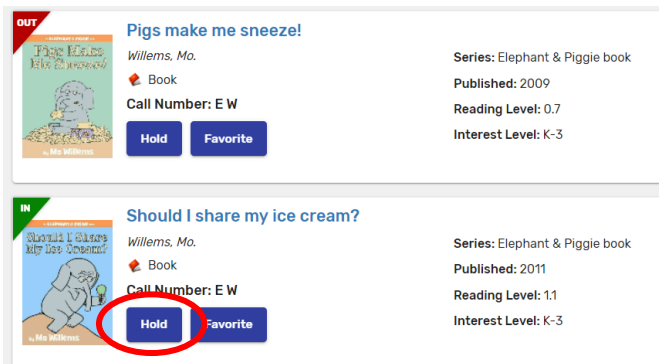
OUT

Pigs Make Me Sneeze!

by Mo Willems

Pigs make me sneeze!

Willems, Mo.

Book

Call Number: E W

Hold

Favorite

Series: Elephant & Piggie book

Published: 2009

Reading Level: 0.7

Interest Level: K-3

IN

Should I Share My Ice Cream?

by Mo Willems

Should I share my ice cream?

Willems, Mo.

Book

Call Number: E W

Hold

Favorite

Series: Elephant & Piggie book

Published: 2011

Reading Level: 1.1

Interest Level: K-3